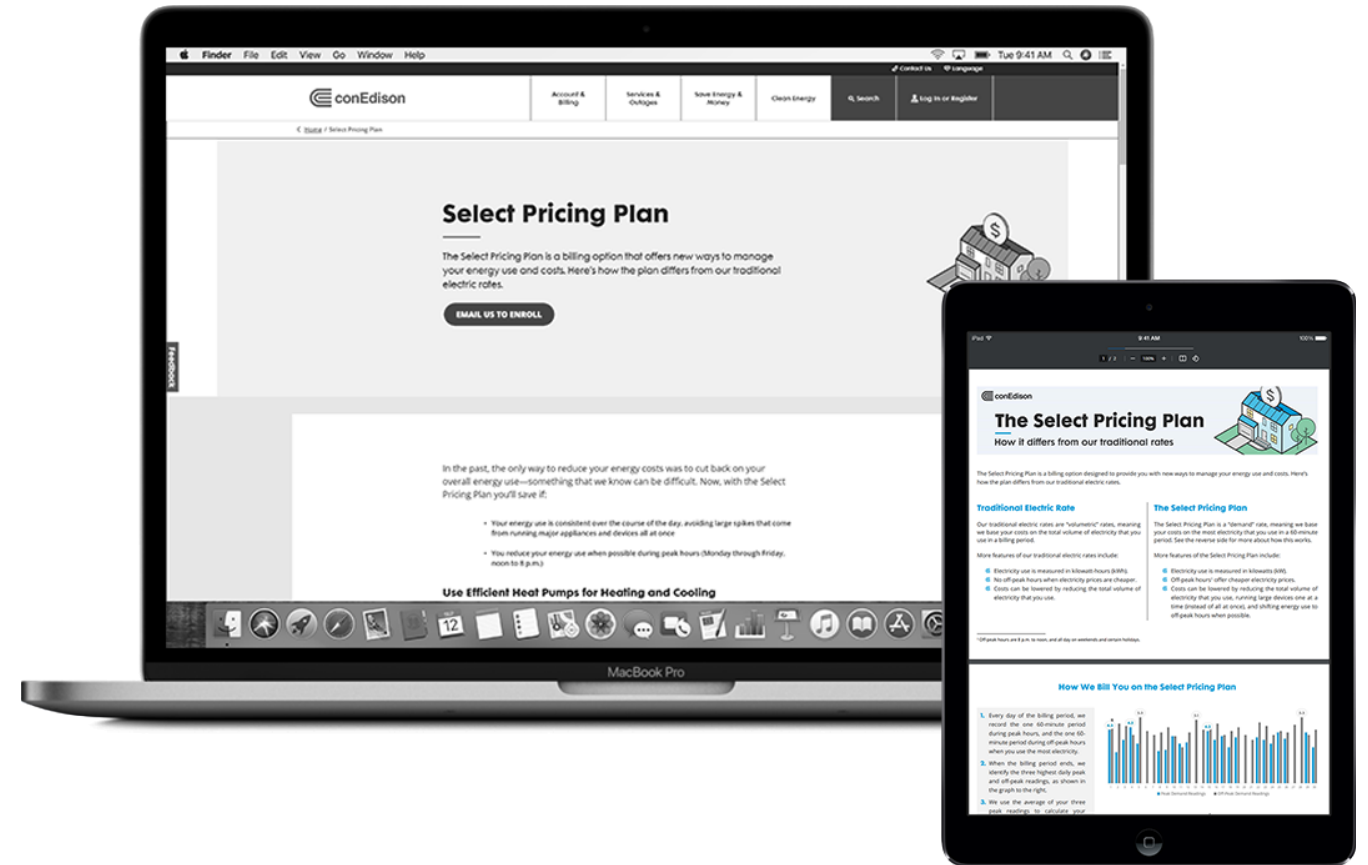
Finder File Edit View Go Window Help

Tue 9:41 AM

Contact Us Language

conEdison

Account & Billing

Services & Outages

Save Energy & Money

Clean Energy

Search

Log In or Register

Home / Select Pricing Plan

Select Pricing Plan

The Select Pricing Plan is a billing option that offers new ways to manage your energy use and costs. Here's how the plan differs from our traditional electric rates.

EMAIL US TO ENROLL

Feedback

In the past, the only way to reduce your energy costs was to cut back on your overall energy use—something that we know can be difficult. Now, with the Select Pricing Plan you'll save if:

- Your energy use is consistent over the course of the day, avoiding large spikes that come from running major appliances and devices all at once
- You reduce your energy use when possible during peak hours (Monday through Friday, noon to 8 p.m.)

Use Efficient Heat Pumps for Heating and Cooling

MacBook Pro

iPad

9:41 AM

100%

conEdison

The Select Pricing Plan

How it differs from our traditional rates

The Select Pricing Plan is a billing option designed to provide you with new ways to manage your energy use and costs. Here's how the plan differs from our traditional electric rates.

Traditional Electric Rate

Our traditional electric rates are "volumetric" rates, meaning we base your costs on the total volume of electricity that you use in a billing period.

More features of our traditional electric rates include:

- Electricity use is measured in kilowatt-hours (kWh).
- No off-peak hours when electricity prices are cheaper.
- Costs can be lowered by reducing the total volume of electricity that you use.

The Select Pricing Plan

The Select Pricing Plan is a "demand" rate, meaning we base your costs on the most electricity that you use in a 60-minute period. See the reverse side for more about how this works.

More features of the Select Pricing Plan include:

- Electricity use is measured in kilowatts (kW).
- Off-peak hours* offer cheaper electricity prices.
- Costs can be lowered by reducing the total volume of electricity that you use, running large devices one at a time (instead of all at once), and shifting energy use to off-peak hours when possible.

*Off-peak hours are 8 p.m. to noon, and all day on weekends and certain holidays.

How We Bill You on the Select Pricing Plan

1. Every day of the billing period, we record the one 60-minute period during peak hours, and the one 60-minute period during off-peak hours when you use the most electricity.
2. When the billing period ends, we identify the three highest daily peak and off-peak readings, as shown in the graph to the right.
3. We use the average of your three peak readings to calculate your

Peak Demand Readings Off-Peak Demand Readings